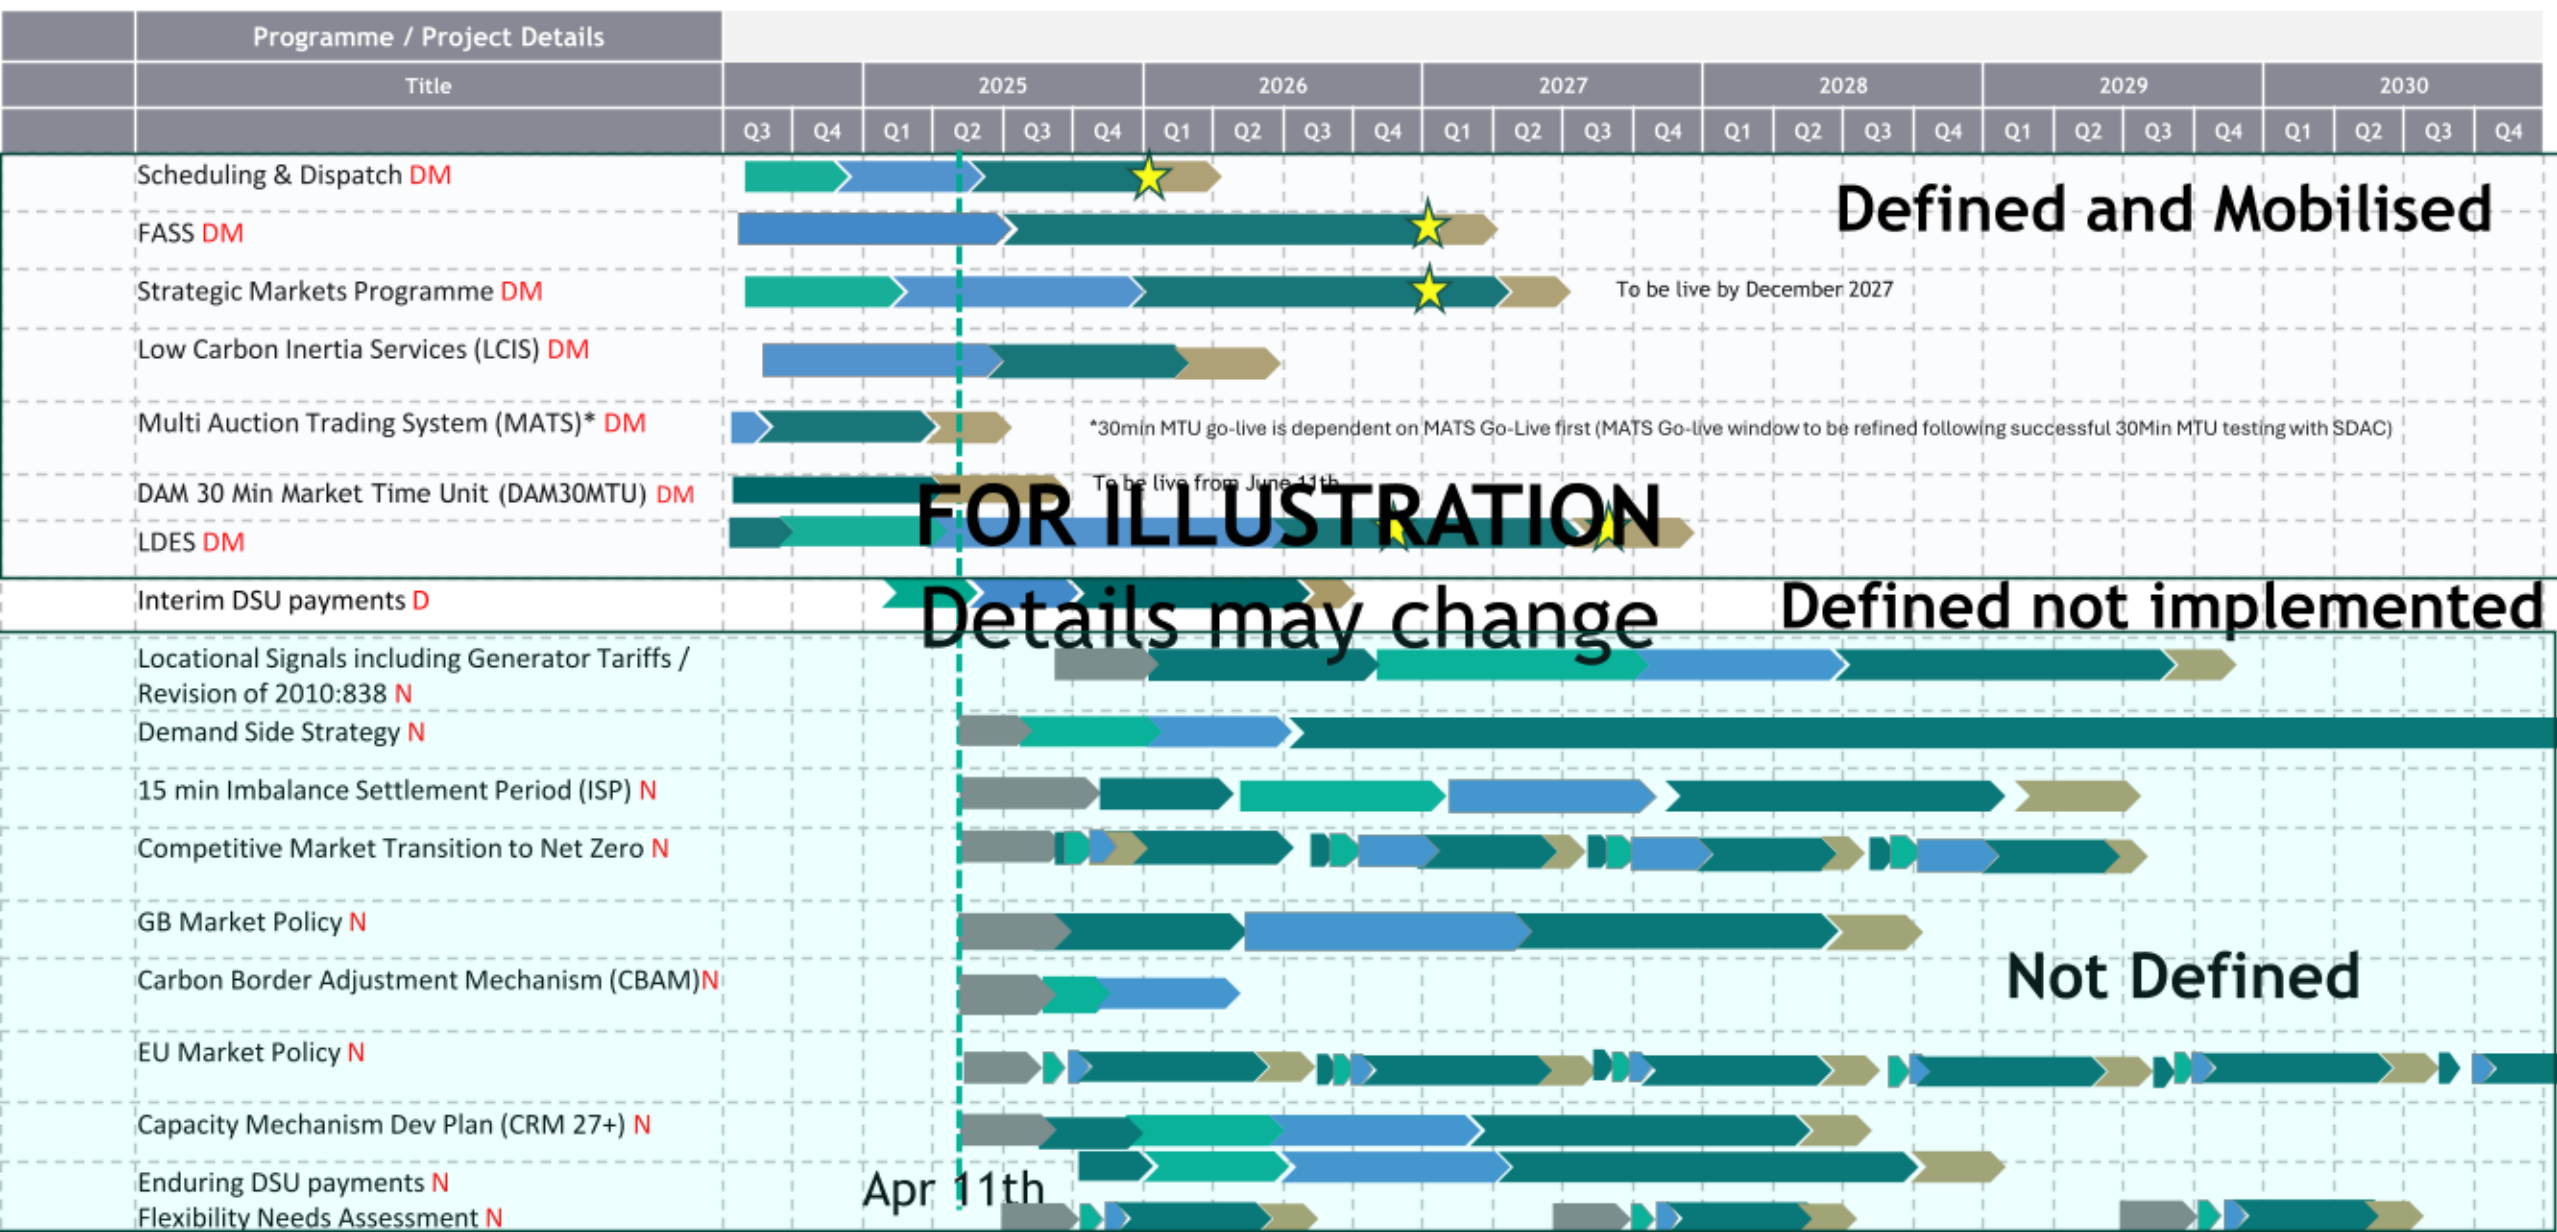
| | Programme / Project Details | | | | | | | | | | | | | | | | | | | | | | | | | | | | |
|---|---|---|---|---|---|---|---|---|---|---|---|---|---|---|---|---|---|---|---|---|---|---|---|---|---|---|---|---|---|
| | Title | | | 2025 | | | | 2026 | | | | 2027 | | | | 2028 | | | | 2029 | | | | 2030 | | | |
| | | Q3 | Q4 | Q1 | Q2 | Q3 | Q4 | Q1 | Q2 | Q3 | Q4 | Q1 | Q2 | Q3 | Q4 | Q1 | Q2 | Q3 | Q4 | Q1 | Q2 | Q3 | Q4 | Q1 | Q2 | Q3 | Q4 |

Scheduling & Dispatch DM
FASS DM
Strategic Markets Programme DM
Low Carbon Inertia Services (LCIS) DM
Multi Auction Trading System (MATS)* DM
DAM 30 Min Market Time Unit (DAM30MTU) DM
LDES DM
Interim DSU payments D
Locational Signals including Generator Tariffs / Revision of 2010:838 N
Demand Side Strategy N
15 min Imbalance Settlement Period (ISP) N
Competitive Market Transition to Net Zero N
GB Market Policy N
Carbon Border Adjustment Mechanism (CBAM)N
EU Market Policy N
Capacity Mechanism Dev Plan (CRM 27+) N
Enduring DSU payments N
Flexibility Needs Assessment N

Defined and Mobilised

To be live by December 2027

*30min MTU go-live is dependent on MATS Go-Live first (MATS Go-live window to be refined following successful 30Min MTU testing with SDAC)

To be live from June 11th

FOR ILLUSTRATION

Details may change

Defined not implemented

Not Defined

Apr 11th